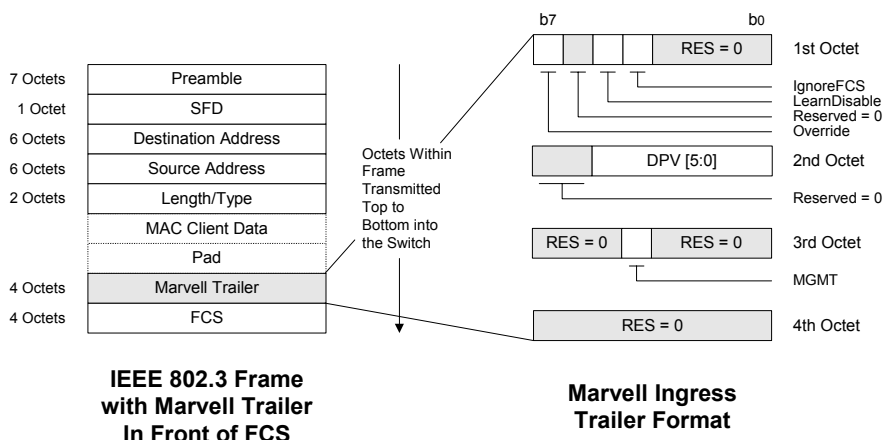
| | |
|---|---|
| 7 Octets | Preamble |
| 1 Octet | SFD |
| 6 Octets | Destination Address |
| 6 Octets | Source Address |
| 2 Octets | Length/Type |
| | MAC Client Data |
| | Pad |
| 4 Octets | Marvell Trailer |
| 4 Octets | FCS |

Octets Within Frame Transmitted Top to Bottom into the Switch

b7 b0

RES = 0 1st Octet

IgnoreFCS
LearnDisable
Reserved = 0
Override

DPV [5:0] 2nd Octet

Reserved = 0

RES = 0 RES = 0 3rd Octet

MGMT

RES = 0 4th Octet

IEEE 802.3 Frame with Marvell Trailer In Front of FCS

Marvell Ingress Trailer Format